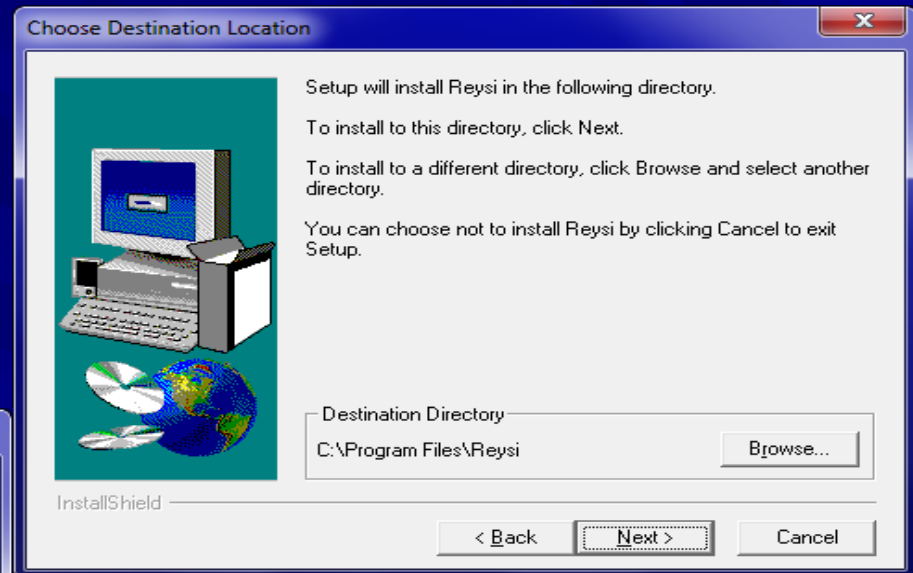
Choose Destination Location

Setup will install Reysi in the following directory.

To install to this directory, click Next.

To install to a different directory, click Browse and select another directory.

You can choose not to install Reysi by clicking Cancel to exit Setup.

Destination Directory

C:\Program Files\Reysi

Browse...

InstallShield

< Back

Next >

Cancel